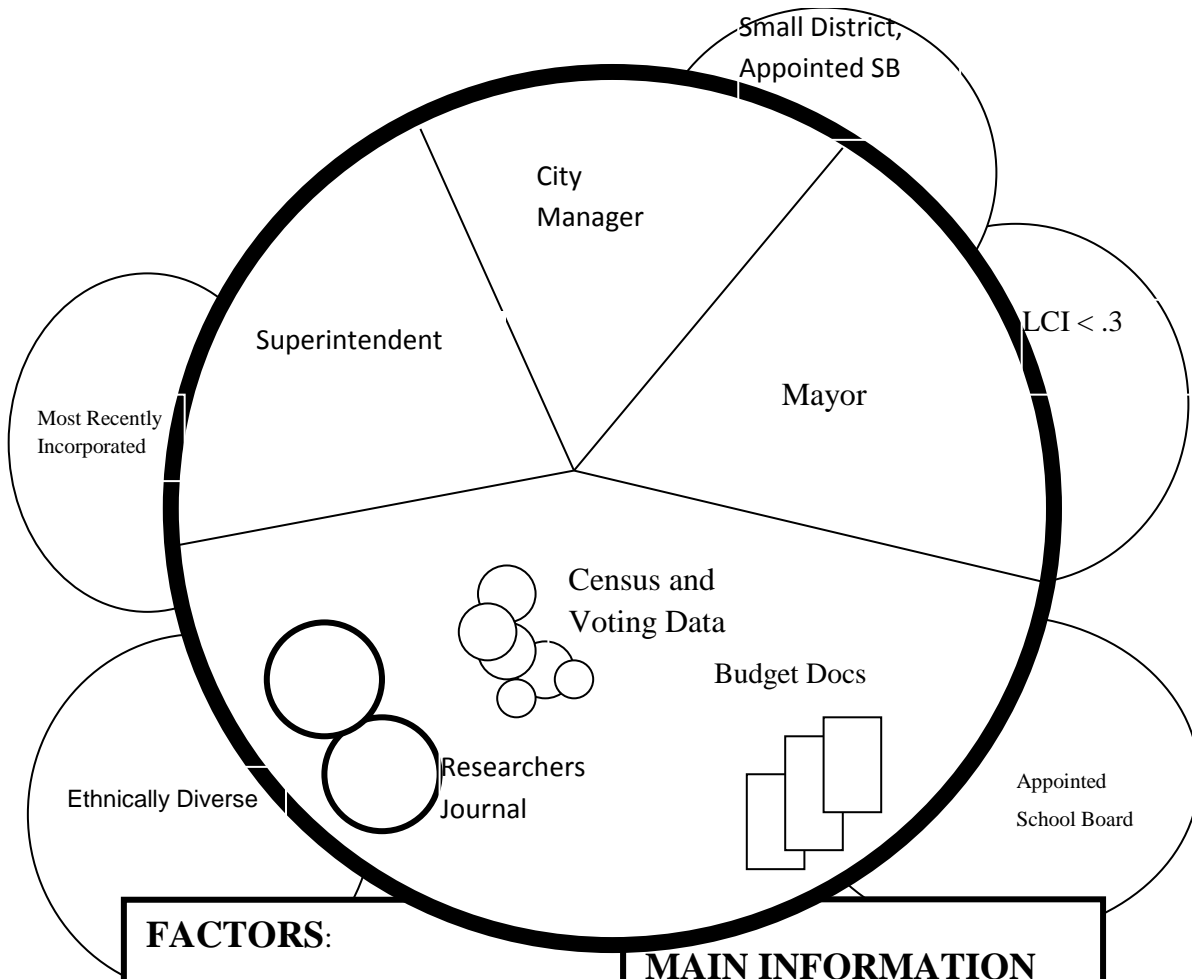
Small District, Appointed SB

City Manager

Superintendent

LCI < .3

Mayor

Most Recently Incorporated

Census and Voting Data

Budget Docs

Researchers Journal

Ethnically Diverse

Appointed School Board

FACTORS:

MAIN INFORMATION